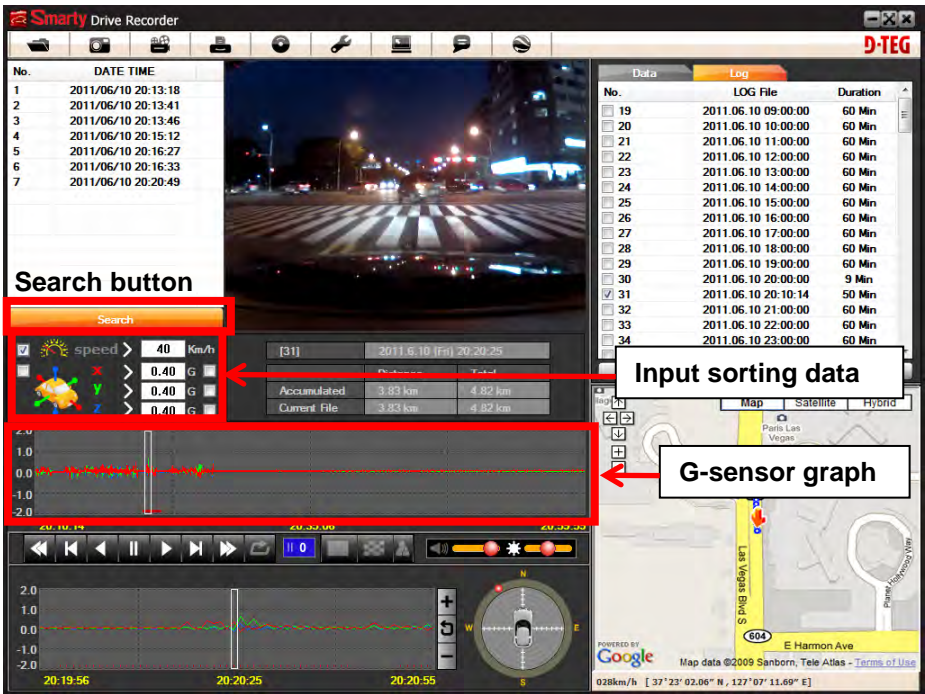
Smarty Drive Recorder

D-TEG

| No. | DATE TIME |
|---|---|
| 1 | 2011/06/10 20:13:18 |
| 2 | 2011/06/10 20:13:41 |
| 3 | 2011/06/10 20:13:46 |
| 4 | 2011/06/10 20:15:12 |
| 5 | 2011/06/10 20:16:27 |
| 6 | 2011/06/10 20:16:33 |
| 7 | 2011/06/10 20:20:49 |

Search button

Search

speed 40 Km/h
x 0.40 G
y 0.40 G
z 0.40 G

[31] 2011.6.10 (Fri) 20:20:25

| | Distance | Total |
|---|---|---|
| Accumulated | 3.83 km | 4.82 km |
| Current File | 3.83 km | 4.82 km |

Data Log

| No. | LOG File | Duration |
|---|---|---|
| 19 | 2011.06.10 09:00:00 | 60 Min |
| 20 | 2011.06.10 10:00:00 | 60 Min |
| 21 | 2011.06.10 11:00:00 | 60 Min |
| 22 | 2011.06.10 12:00:00 | 60 Min |
| 23 | 2011.06.10 13:00:00 | 60 Min |
| 24 | 2011.06.10 14:00:00 | 60 Min |
| 25 | 2011.06.10 15:00:00 | 60 Min |
| 26 | 2011.06.10 16:00:00 | 60 Min |
| 27 | 2011.06.10 17:00:00 | 60 Min |
| 28 | 2011.06.10 18:00:00 | 60 Min |
| 29 | 2011.06.10 19:00:00 | 60 Min |
| 30 | 2011.06.10 20:00:00 | 9 Min |
| 31 | 2011.06.10 20:10:14 | 50 Min |
| 32 | 2011.06.10 21:00:00 | 60 Min |
| 33 | 2011.06.10 22:00:00 | 60 Min |
| 34 | 2011.06.10 23:00:00 | 60 Min |

Input sorting data

Map Satellite Hybrid

Paris Las Vegas

G-sensor graph

2.0
1.0
0.0
-1.0
-2.0
20:10:14 20:33:08 20:55:55

0

2.0
1.0
0.0
-1.0
-2.0
20:19:56 20:20:25 20:20:55

N E S W

Las Vegas Blvd S
E Harmon Ave
604
Paradise Hotel Way

POWERED BY Google
Map data ©2009 Sanborn, Tele Atlas - Terms of Use

028km/h [ 37°23' 02.06" N , 127°07' 11.69" E]